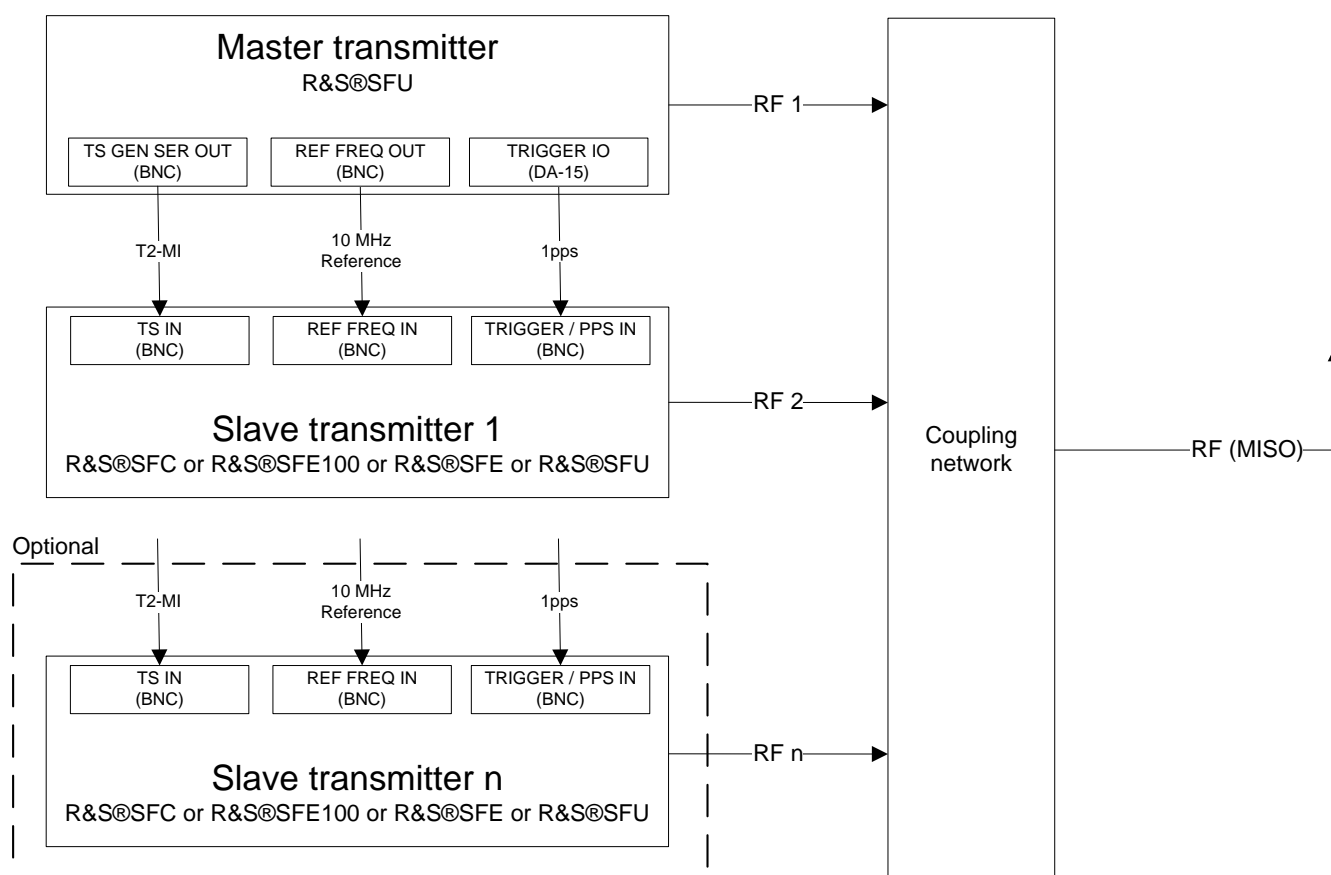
Master transmitter
R&S®SFU

TS GEN SER OUT
(BNC)

REF FREQ OUT
(BNC)

TRIGGER IO
(DA-15)

RF 1

T2-MI

10 MHz
Reference

1pps

TS IN
(BNC)

REF FREQ IN
(BNC)

TRIGGER / PPS IN
(BNC)

RF 2

Slave transmitter 1
R&S®SFC or R&S®SFE100 or R&S®SFE or R&S®SFU

Coupling
network

RF (MISO)

Optional

T2-MI

10 MHz
Reference

1pps

TS IN
(BNC)

REF FREQ IN
(BNC)

TRIGGER / PPS IN
(BNC)

RF n

Slave transmitter n
R&S®SFC or R&S®SFE100 or R&S®SFE or R&S®SFU